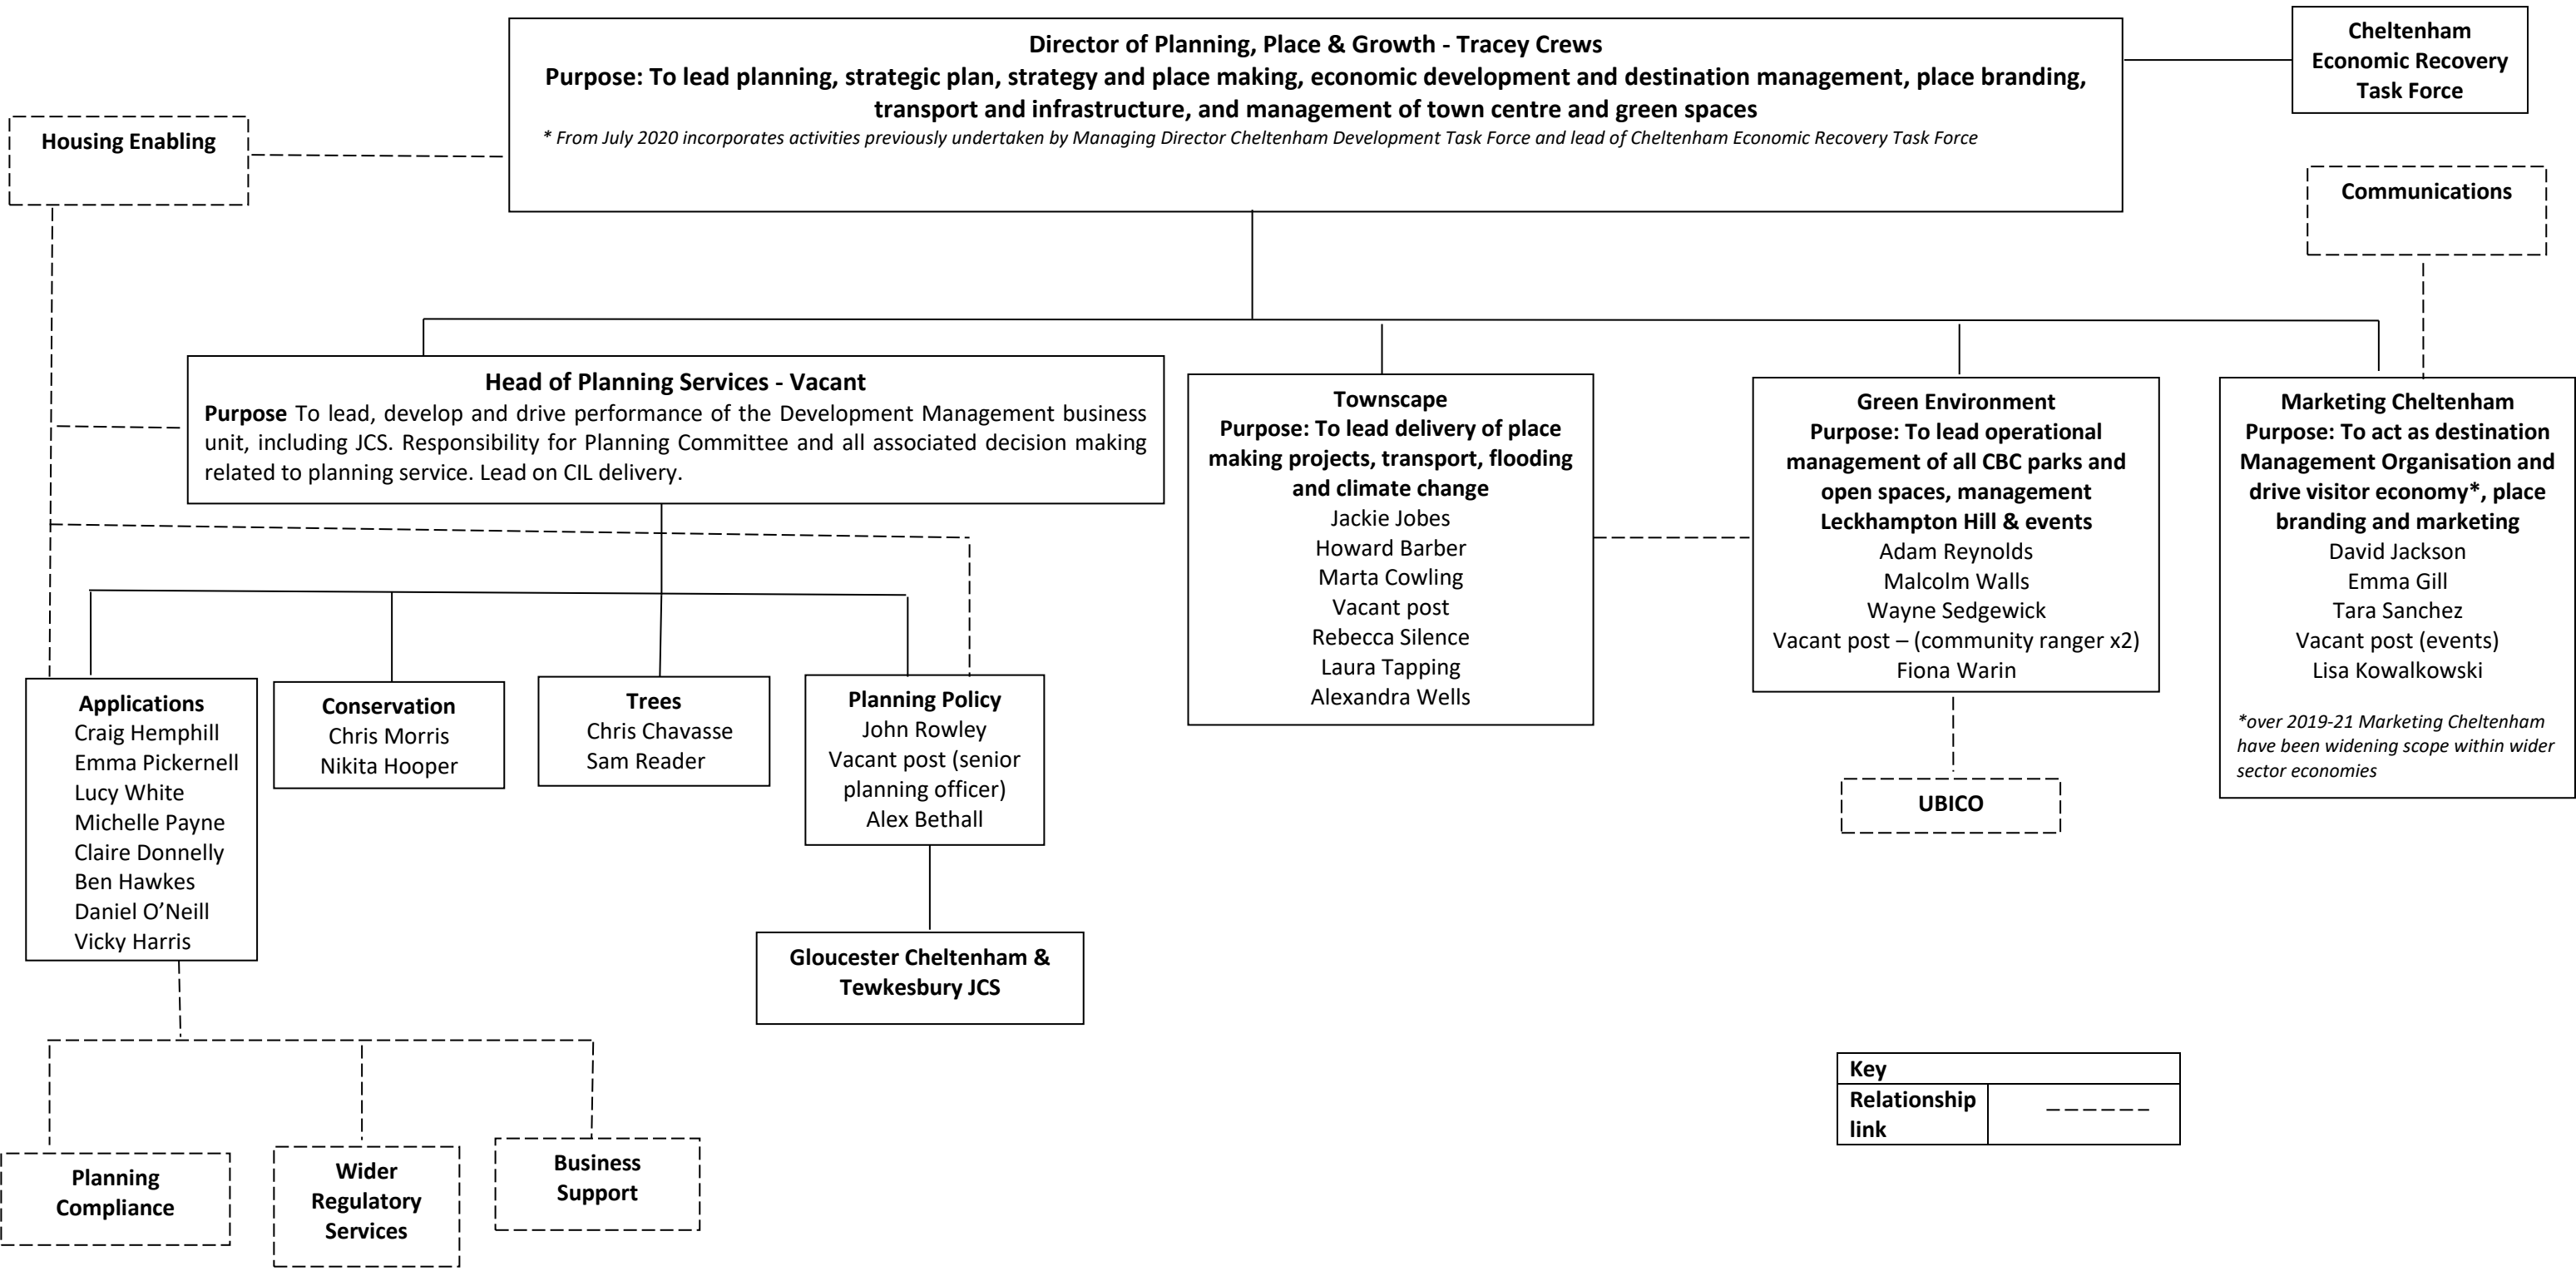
Director of Planning, Place & Growth - Tracey Crews
Purpose: To lead planning, strategic plan, strategy and place making, economic development and destination management, place branding, transport and infrastructure, and management of town centre and green spaces
* From July 2020 incorporates activities previously undertaken by Managing Director Cheltenham Development Task Force and lead of Cheltenham Economic Recovery Task Force

Cheltenham Economic Recovery Task Force

Housing Enabling

Communications

Head of Planning Services - Vacant
Purpose To lead, develop and drive performance of the Development Management business unit, including JCS. Responsibility for Planning Committee and all associated decision making related to planning service. Lead on CIL delivery.

Townscape
Purpose: To lead delivery of place making projects, transport, flooding and climate change
Jackie Jobes
Howard Barber
Marta Cowling
Vacant post
Rebecca Silence
Laura Tapping
Alexandra Wells

Green Environment
Purpose: To lead operational management of all CBC parks and open spaces, management Leckhampton Hill & events
Adam Reynolds
Malcolm Walls
Wayne Sedgewick
Vacant post – (community ranger x2)
Fiona Warin

Marketing Cheltenham
Purpose: To act as destination Management Organisation and drive visitor economy*, place branding and marketing
David Jackson
Emma Gill
Tara Sanchez
Vacant post (events)
Lisa Kowalkowski
*over 2019-21 Marketing Cheltenham have been widening scope within wider sector economies

Applications
Craig Hemphill
Emma Pickernell
Lucy White
Michelle Payne
Claire Donnelly
Ben Hawkes
Daniel O'Neill
Vicky Harris

Conservation
Chris Morris
Nikita Hooper

Trees
Chris Chavasse
Sam Reader

Planning Policy
John Rowley
Vacant post (senior planning officer)
Alex Bethall

UBICO

Gloucester Cheltenham & Tewkesbury JCS

Planning Compliance

Wider Regulatory Services

Business Support

| Key | |
|---|---|
| Relationship link | ______ |